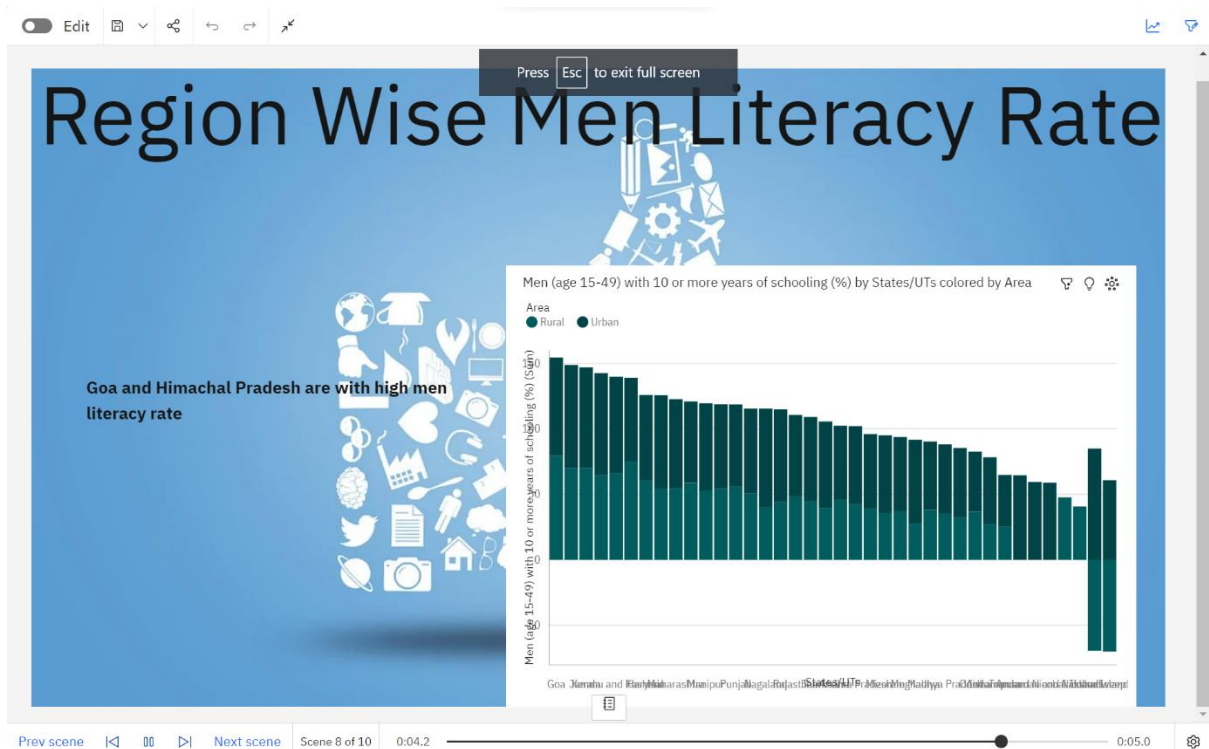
Edit

Press Esc to exit full screen

Region Wise Men Literacy Rate

Goa and Himachal Pradesh are with high men literacy rate

Men (age 15-49) with 10 or more years of schooling (%) by States/UTs colored by Area

Area
Rural Urban

Men (age 15-49) with 10 or more years of schooling (%) (Sum)

150
100
50
0
-50

States/UTs

Goa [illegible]

Prev scene Next scene Scene 8 of 10 0:04.2 0:05.0